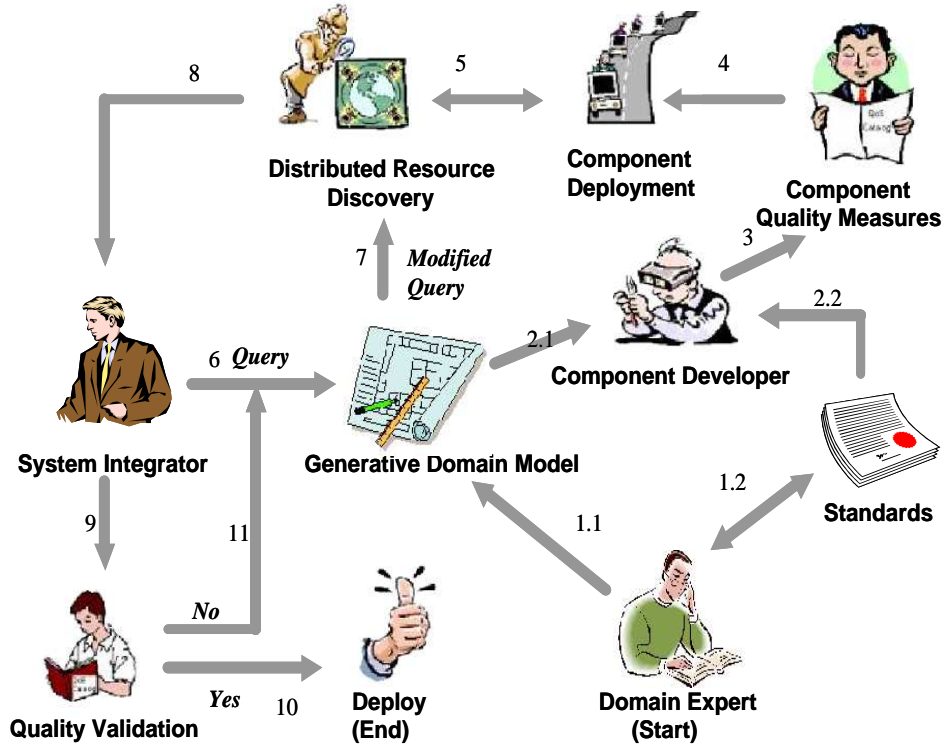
8

5

4

Distributed Resource Discovery

Component Deployment

Component Quality Measures

QoS Catalog

3

7

Modified Query

2.2

2.1

Component Developer

6 Query

System Integrator

Generative Domain Model

Standards

1.2

1.1

9

11

No

Quality Validation

Yes

10

Deploy (End)

Domain Expert (Start)